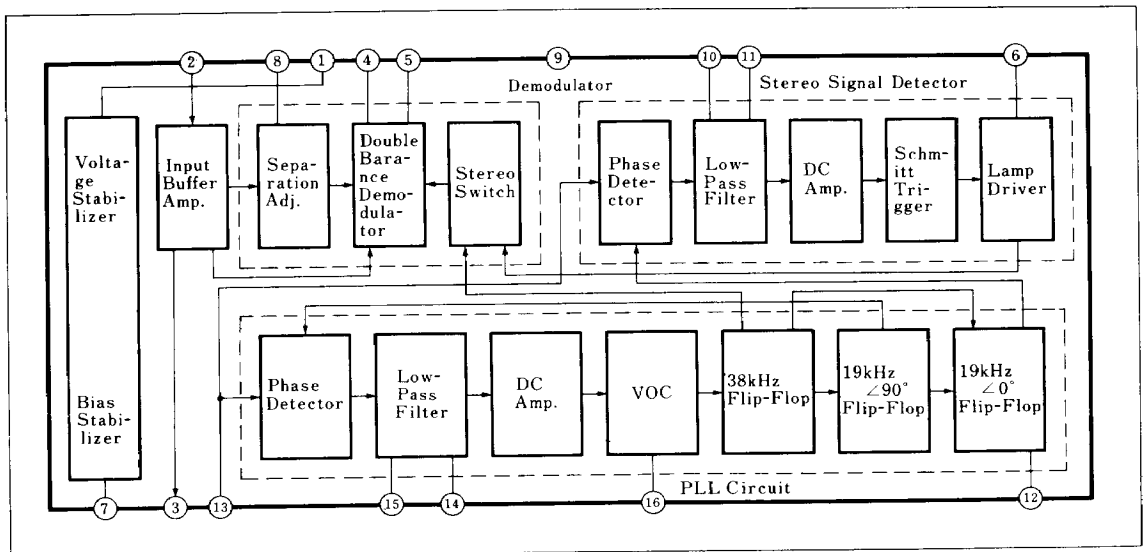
2
8
1
4
5
9
10
11
6

Demodulator

Stereo Signal Detector

Voltage Stabilizer

Bias Stabilizer

Input Buffer Amp.

Separation Adj.

Double Barance Demodulator

Stereo Switch

Phase Detector

Low-Pass Filter

DC Amp.

Schmitt Trigger

Lamp Driver

Phase Detector

Low-Pass Filter

DC Amp.

VOC

38kHz Flip-Flop

19kHz $\angle 90^\circ$ Flip-Flop

19kHz $\angle 0^\circ$ Flip-Flop

PLL Circuit

7
3
13
15
14
16
12